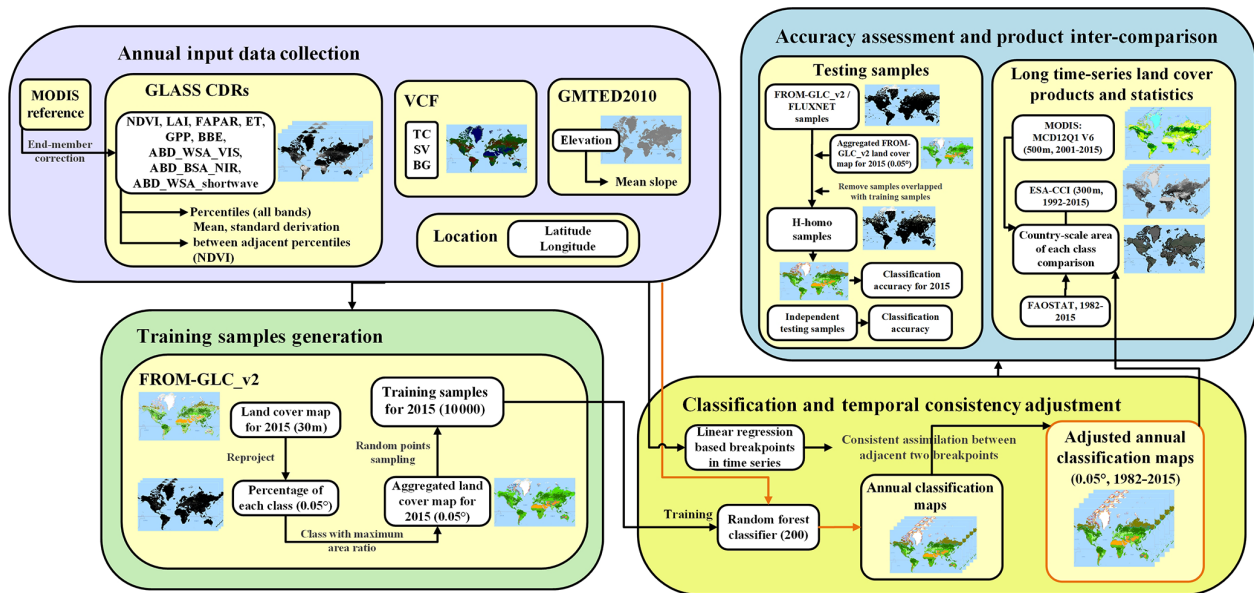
Annual input data collection

MODIS reference

End-member correction

GLASS CDRs

NDVI, LAI, FAPAR, ET, GPP, BBE, ABD_WSA_VIS, ABD_BSA_NIR, ABD_WSA_shortwave

Percentiles (all bands)
Mean, standard derivation between adjacent percentiles (NDVI)

VCF

TC
SV
BG

GMTED2010

Elevation

Mean slope

Location

Latitude
Longitude

Training samples generation

FROM-GLC_v2

Land cover map for 2015 (30m)

Reproject

Percentage of each class (0.05°)

Class with maximum area ratio

Aggregated land cover map for 2015 (0.05°)

Random points sampling

Training samples for 2015 (10000)

Accuracy assessment and product inter-comparison

Testing samples

FROM-GLC_v2 / FLUXNET samples

Aggregated FROM-GLC_v2 land cover map for 2015 (0.05°)

Remove samples overlapped with training samples

H-homo samples

Classification accuracy for 2015

Independent testing samples

Classification accuracy

Long time-series land cover products and statistics

MODIS: MCD12Q1 V6 (500m, 2001-2015)

ESA-CCI (300m, 1992-2015)

Country-scale area of each class comparison

FAOSTAT, 1982-2015

Classification and temporal consistency adjustment

Linear regression based breakpoints in time series

Consistent assimilation between adjacent two breakpoints

Adjusted annual classification maps (0.05°, 1982-2015)

Training

Random forest classifier (200)

Annual classification maps